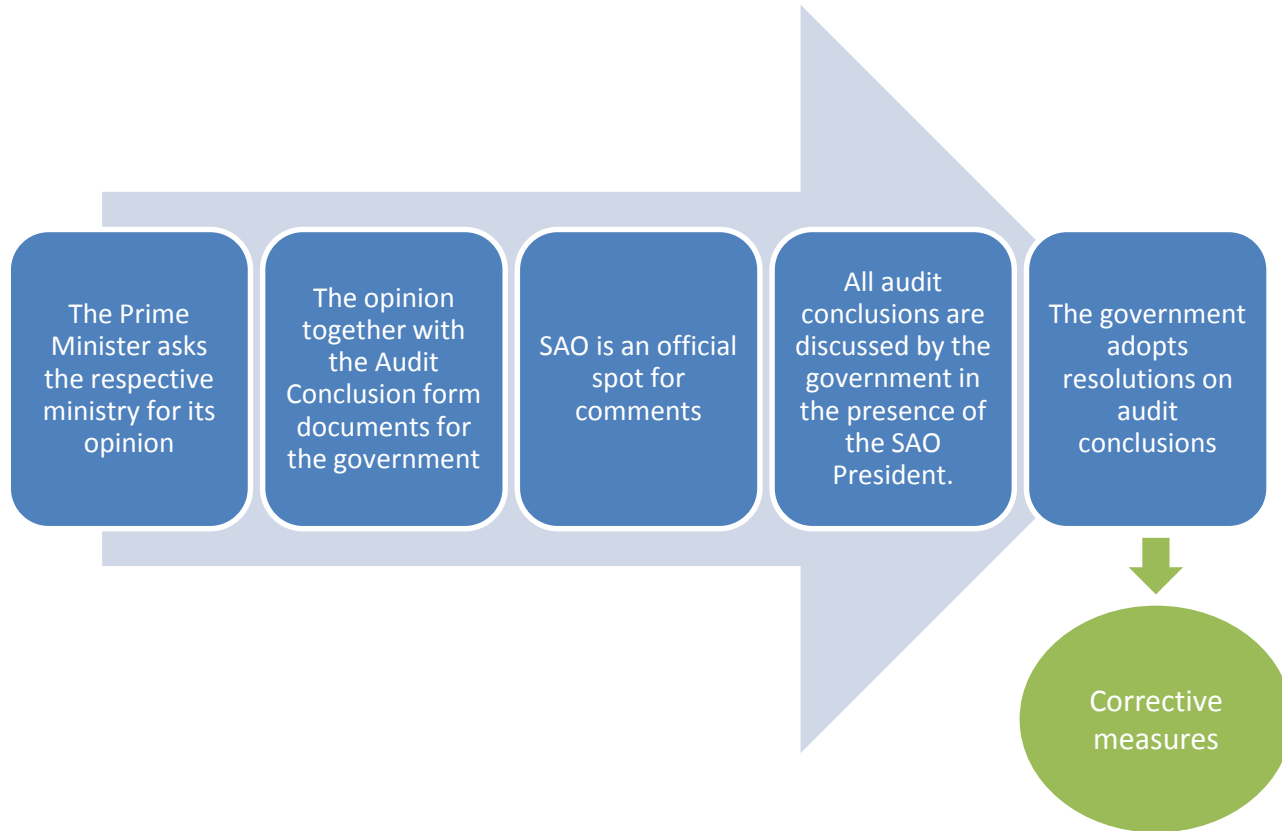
The Prime Minister asks the respective ministry for its opinion

The opinion together with the Audit Conclusion form documents for the government

SAO is an official spot for comments

All audit conclusions are discussed by the government in the presence of the SAO President.

The government adopts resolutions on audit conclusions

Corrective measures